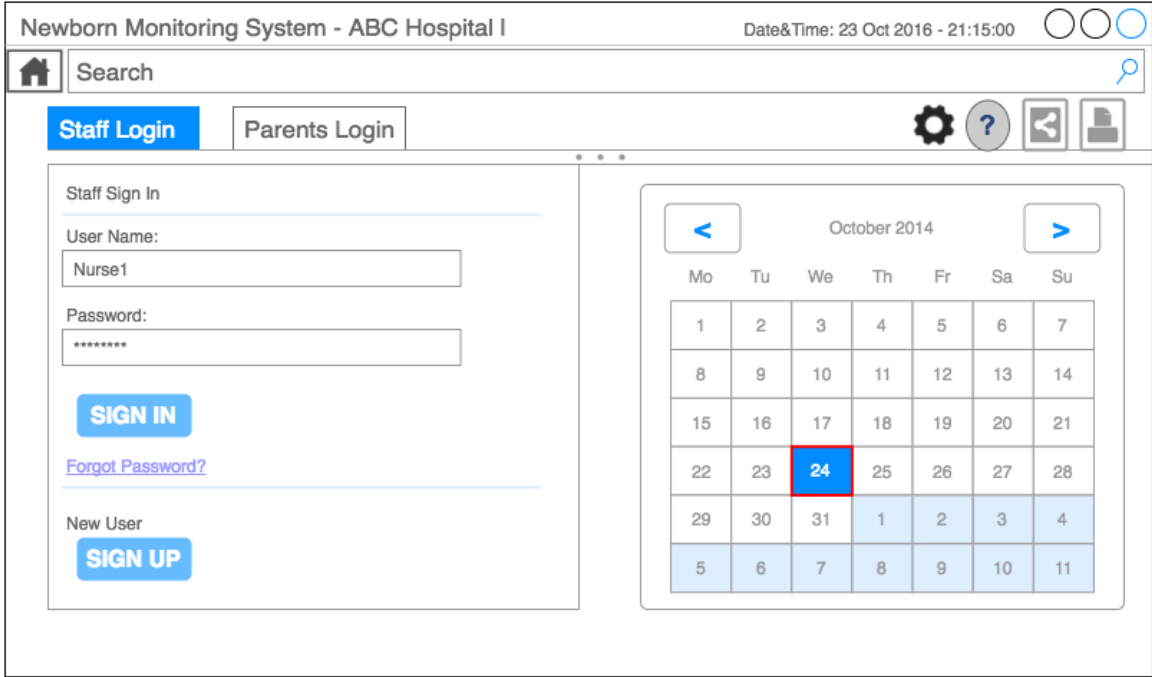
Newborn Monitoring System - ABC Hospital I

Date&Time: 23 Oct 2016 - 21:15:00

Search

Staff Login

Parents Login

?

Staff Sign In

User Name:

Nurse1

Password:

*********

SIGN IN

Forgot Password?

New User

SIGN UP

<

October 2014

>

| Mo | Tu | We | Th | Fr | Sa | Su |
|---|---|---|---|---|---|---|
| 1 | 2 | 3 | 4 | 5 | 6 | 7 |
| 8 | 9 | 10 | 11 | 12 | 13 | 14 |
| 15 | 16 | 17 | 18 | 19 | 20 | 21 |
| 22 | 23 | 24 | 25 | 26 | 27 | 28 |
| 29 | 30 | 31 | 1 | 2 | 3 | 4 |
| 5 | 6 | 7 | 8 | 9 | 10 | 11 |